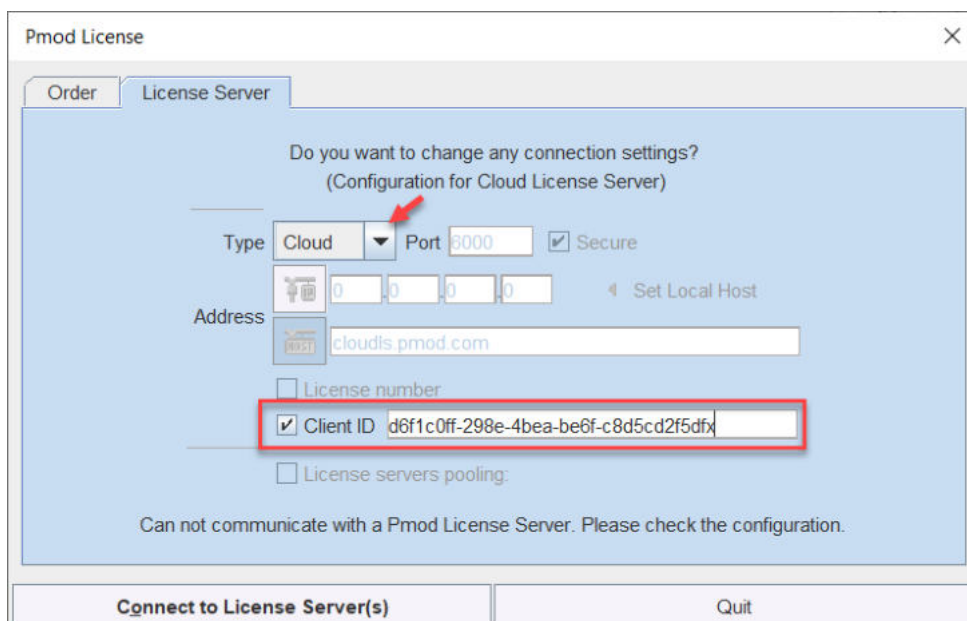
Pmod License

Order | License Server

Do you want to change any connection settings?
(Configuration for Cloud License Server)

Type Cloud Port 6000 Secure

Address 0 . 0 . 0 . 0 Set Local Host

HOST cloudls.pmod.com

License number

Client ID d6f1c0ff-298e-4bea-be6f-c8d5cd2f5dfx

License servers pooling:

Can not communicate with a Pmod License Server. Please check the configuration.

Connect to License Server(s) | Quit